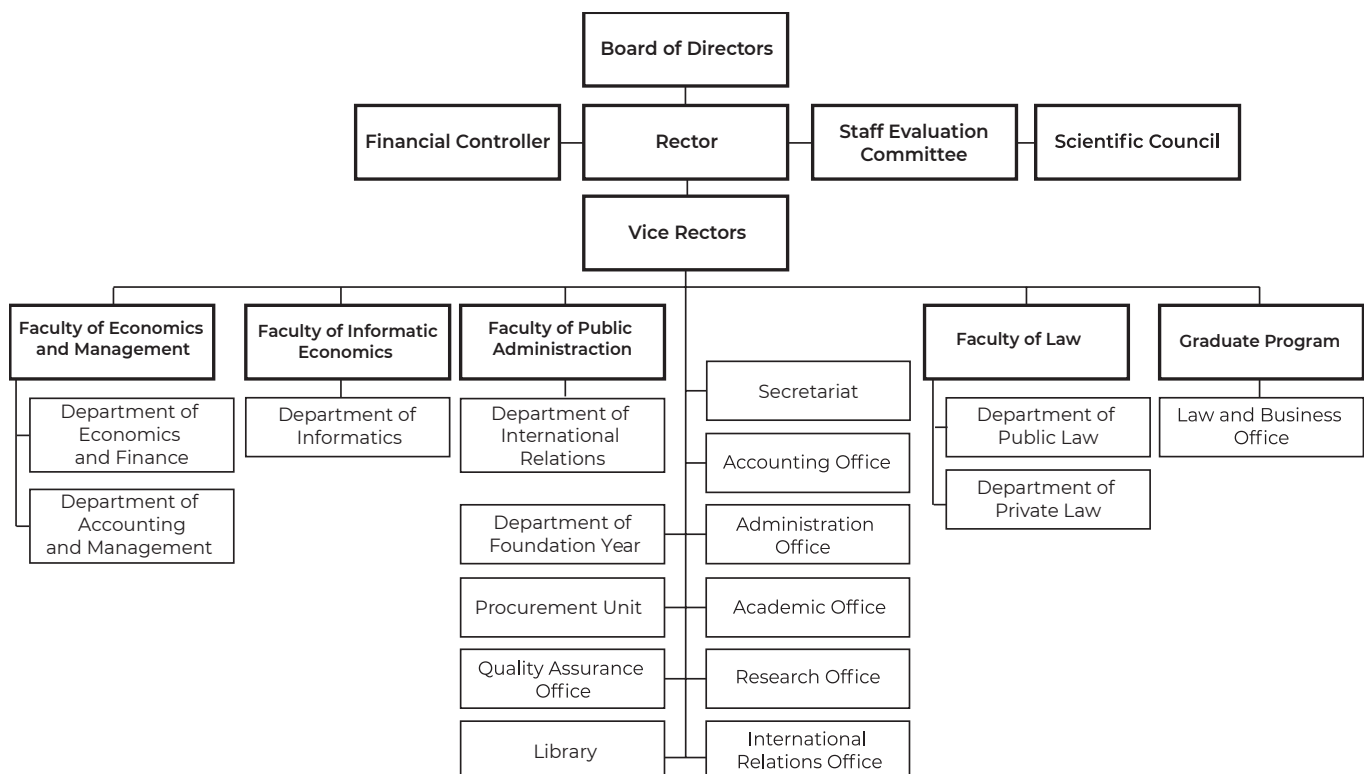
Board of Directors

Financial Controller

Rector

Staff Evaluation Committee

Scientific Council

Vice Rectors

Faculty of Economics and Management

Department of Economics and Finance

Department of Accounting and Management

Faculty of Informatic Economics

Department of Informatics

Faculty of Public Administraction

Department of International Relations

Department of Foundation Year

Procurement Unit

Quality Assurance Office

Library

Secretariat

Accounting Office

Administration Office

Academic Office

Research Office

International Relations Office

Faculty of Law

Department of Public Law

Department of Private Law

Graduate Program

Law and Business Office